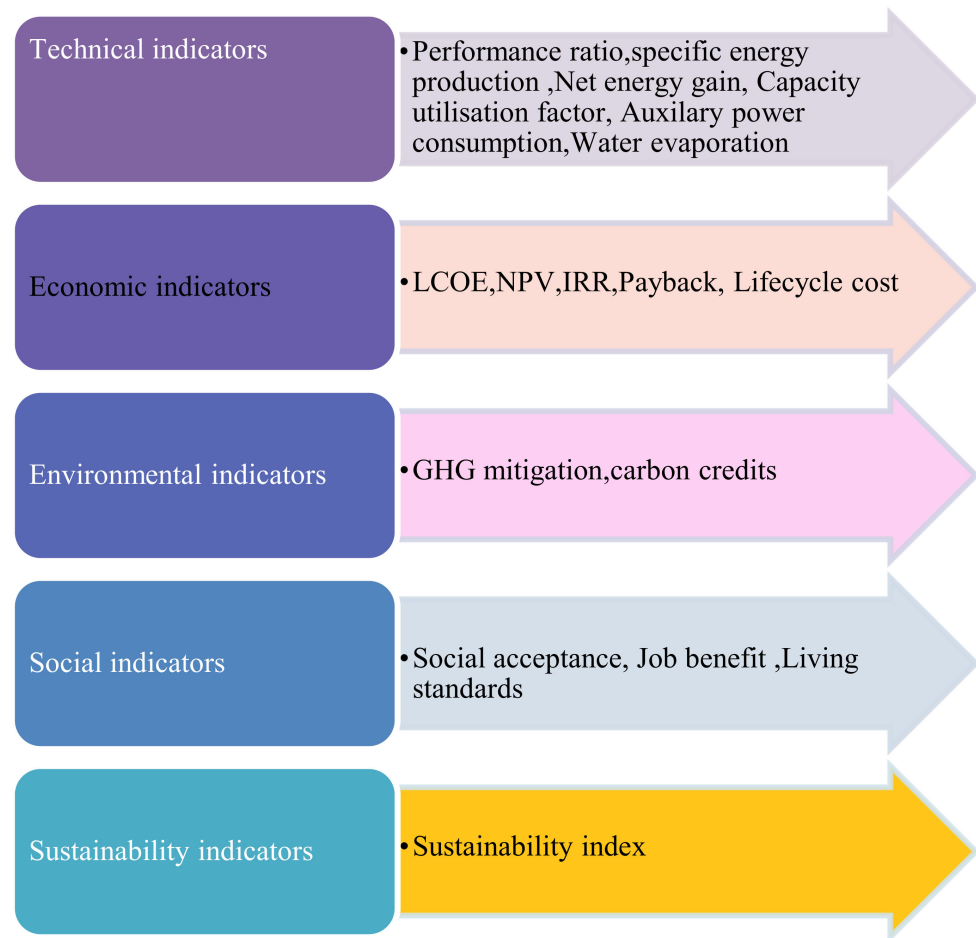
Technical indicators

• Performance ratio,specific energy production ,Net energy gain, Capacity utilisation factor, Auxilary power consumption,Water evaporation

Economic indicators

• LCOE,NPV,IRR,Payback, Lifecycle cost

Environmental indicators

• GHG mitigation,carbon credits

Social indicators

• Social acceptance, Job benefit ,Living standards

Sustainability indicators

• Sustainability index